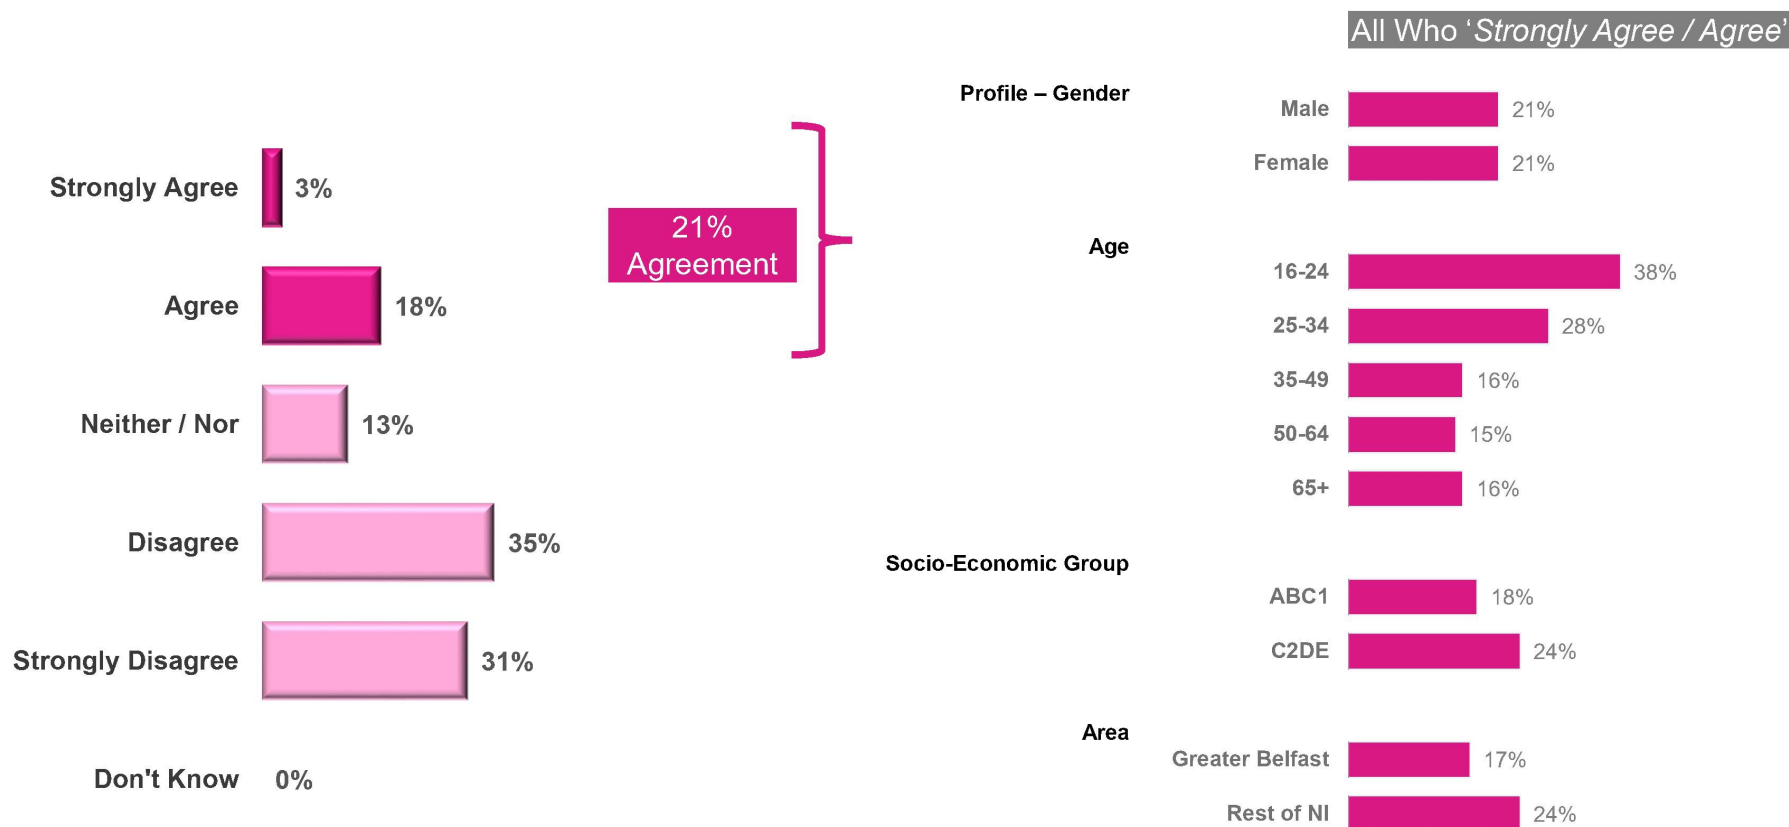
All Who '*Strongly Agree / Agree*'

| | |
|---|---|
| Strongly Agree | 3% |
| Agree | 18% |
| Neither / Nor | 13% |
| Disagree | 35% |
| Strongly Disagree | 31% |
| Don't Know | 0% |

21% Agreement

Profile – Gender

| | |
|---|---|
| Male | 21% |
| Female | 21% |

Age

| | |
|---|---|
| 16-24 | 38% |
| 25-34 | 28% |
| 35-49 | 16% |
| 50-64 | 15% |
| 65+ | 16% |

Socio-Economic Group

| | |
|---|---|
| ABC1 | 18% |
| C2DE | 24% |

Area

| | |
|---|---|
| Greater Belfast | 17% |
| Rest of NI | 24% |